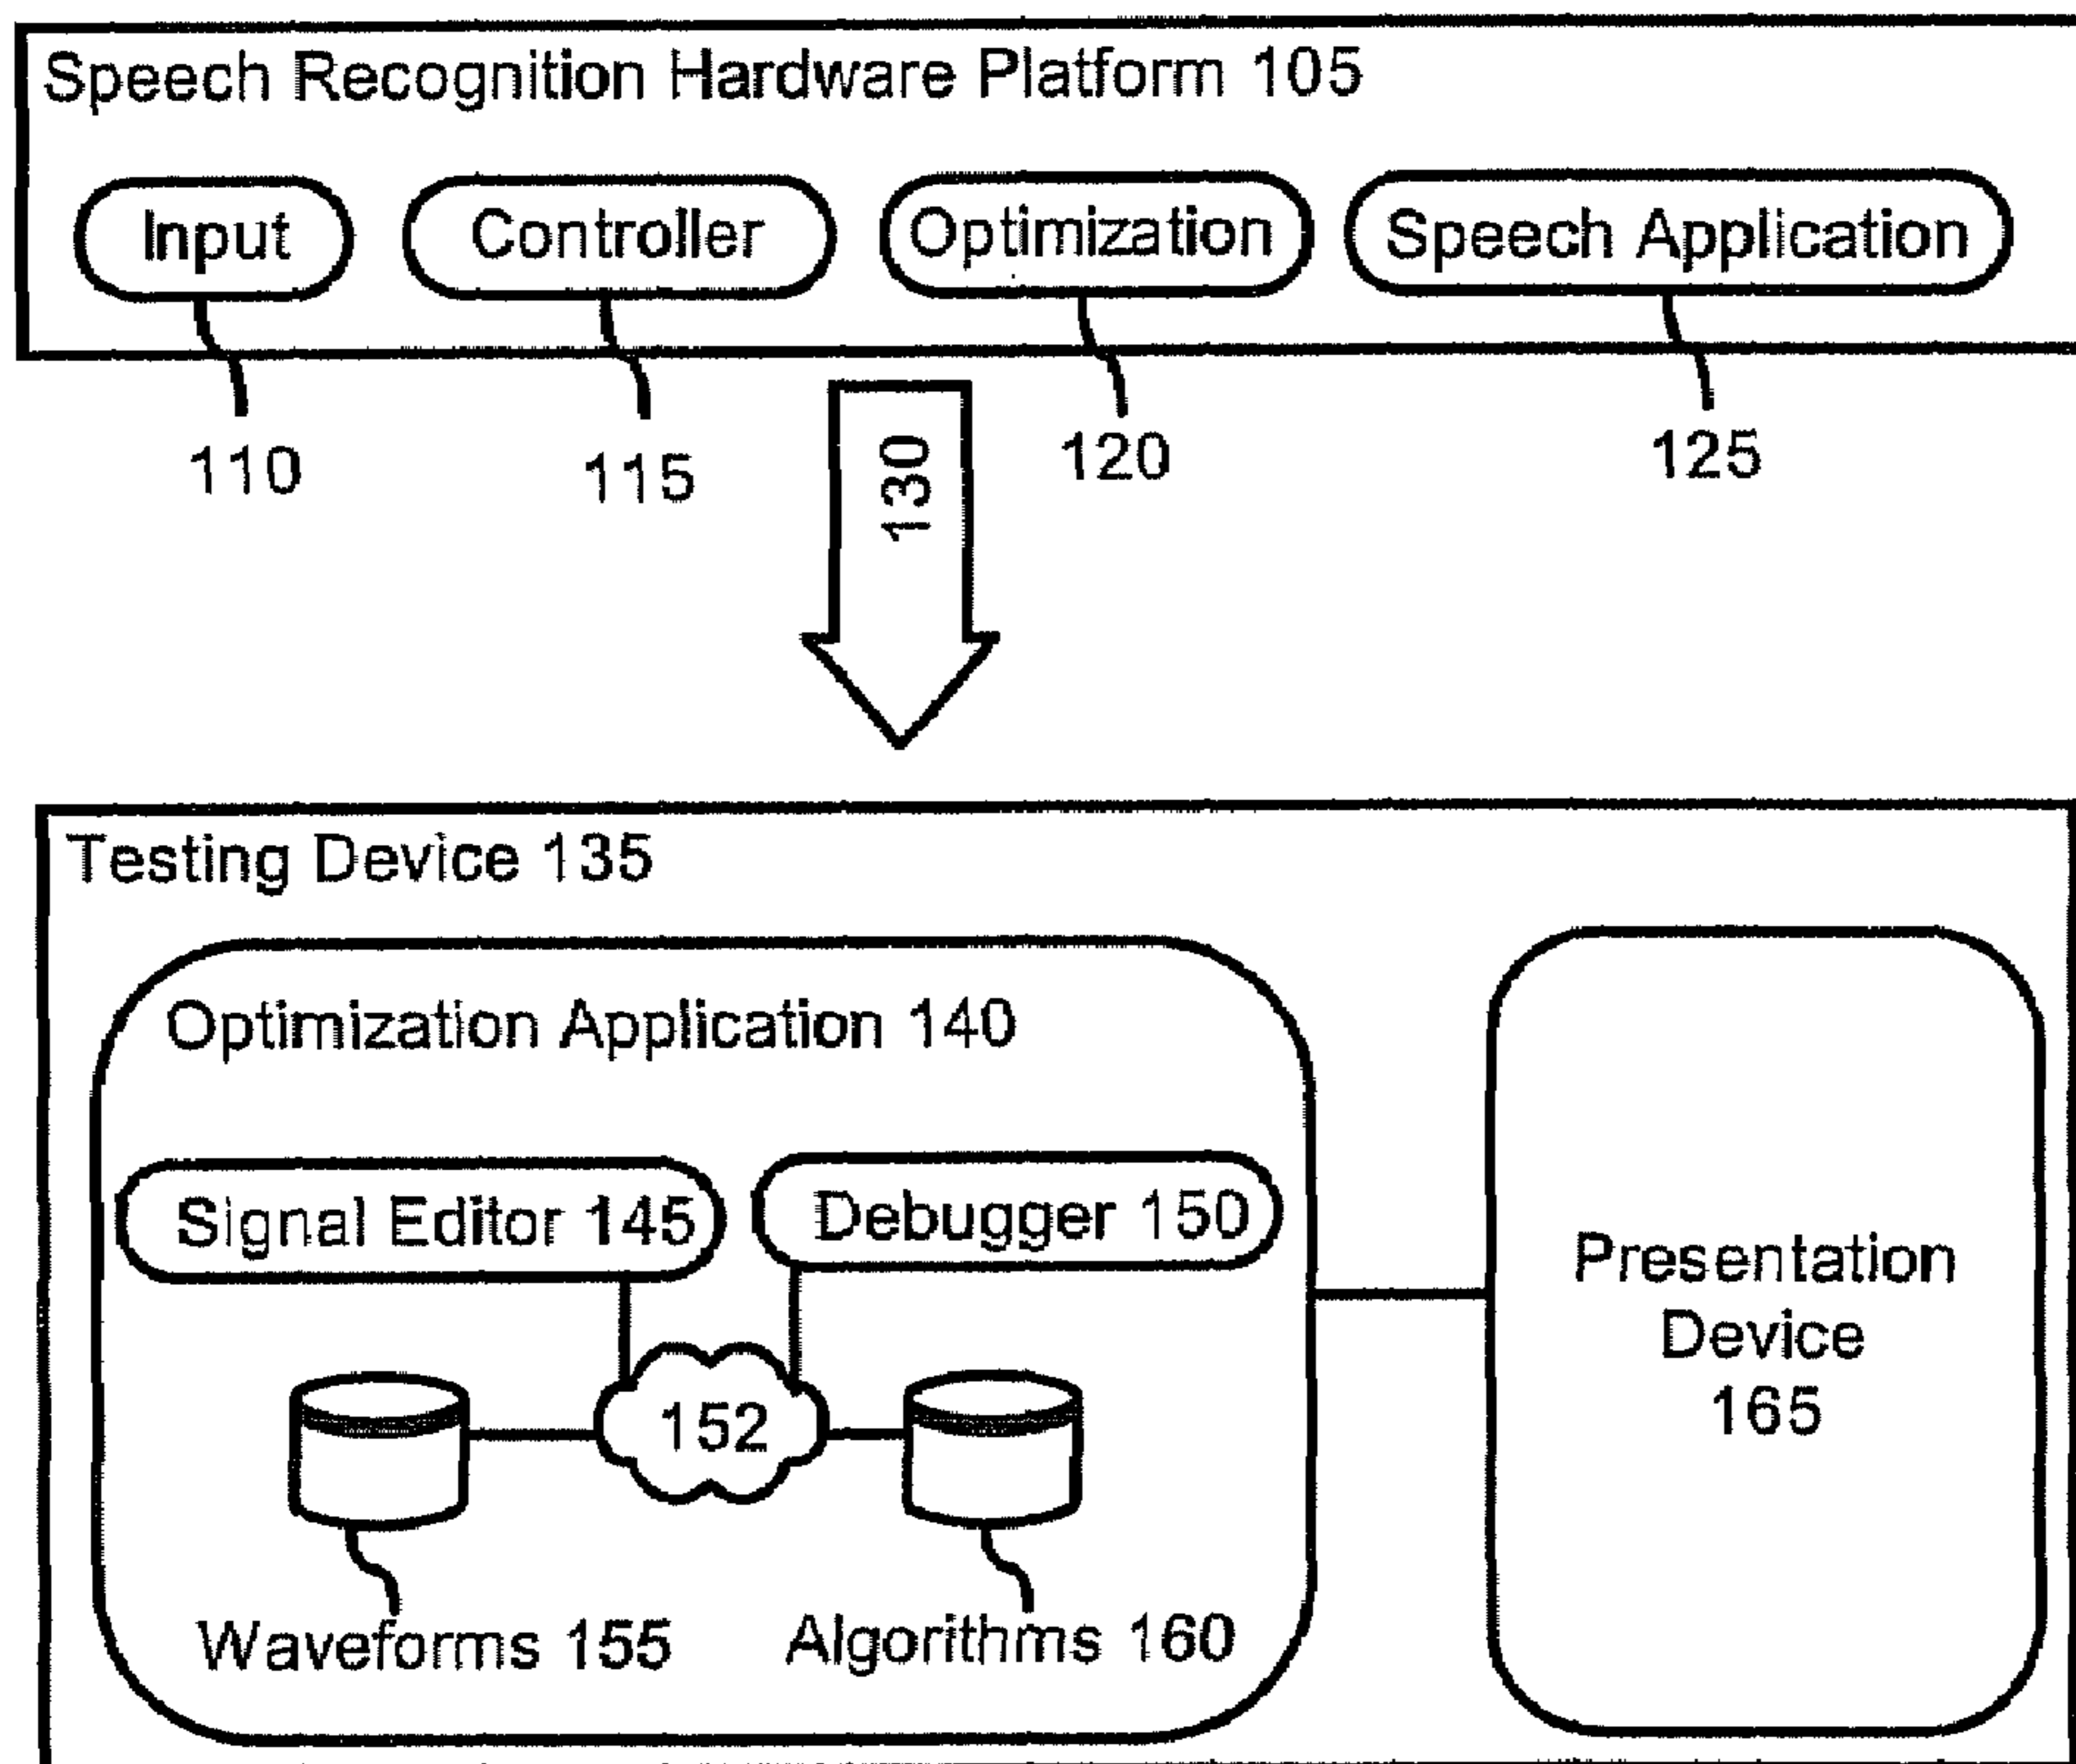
Speech Recognition Hardware Platform 105

Input

Controller

Optimization

Speech Application

110

115

130

120

125

Testing Device 135

Optimization Application 140

Signal Editor 145

Debugger 150

152

Waveforms 155

Algorithms 160

Presentation Device 165